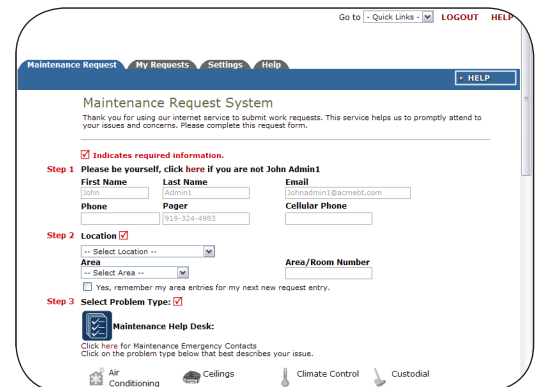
Go to - Quick Links - LOGOUT HELP

Maintenance Request My Requests Settings Help

» HELP

Maintenance Request System

Thank you for using our internet service to submit work requests. This service helps us to promptly attend to your issues and concerns. Please complete this request form.

☑ Indicates required information.

Step 1 Please be yourself, click here if you are not John Admin1

| First Name | Last Name | Email |
|---|---|---|
| John | Admin1 | Johnadmin1@acmebt.com |
| Phone | Pager | Cellular Phone |
| | 919-324-4983 | |

Step 2 Location ☑

-- Select Location --

Area

-- Select Area --

Area/Room Number

Yes, remember my area entries for my next new request entry.

Step 3 Select Problem Type: ☑

Maintenance Help Desk:

Click here for Maintenance Emergency Contacts

Click on the problem type below that best describes your issue.

Air Conditioning Ceilings Climate Control Custodial